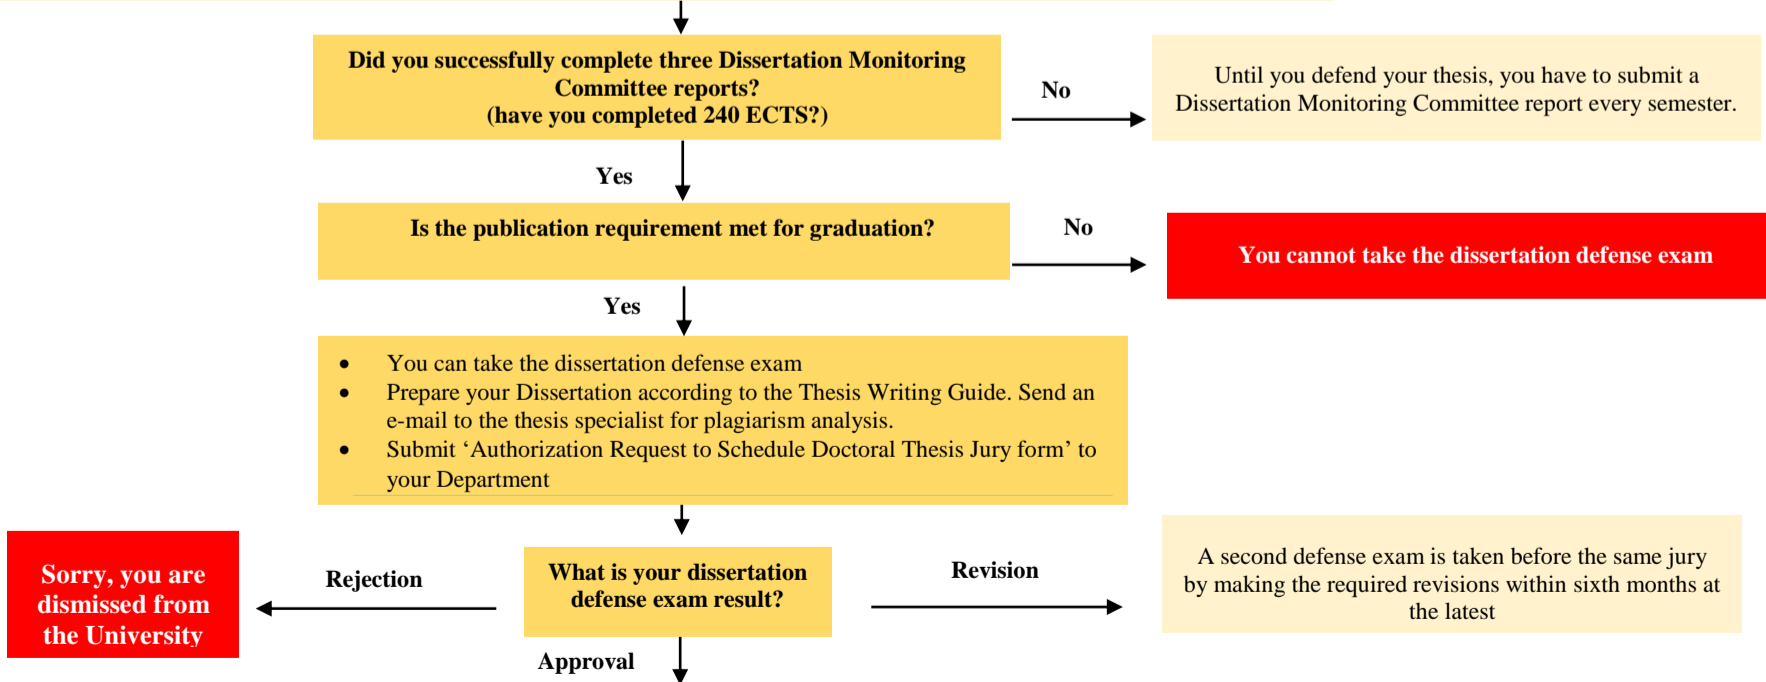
Did you successfully complete three Dissertation Monitoring Committee reports?
(have you completed 240 ECTS?)

No

Until you defend your thesis, you have to submit a Dissertation Monitoring Committee report every semester.

Yes

Is the publication requirement met for graduation?

No

You cannot take the dissertation defense exam

Yes

- You can take the dissertation defense exam
- Prepare your Dissertation according to the Thesis Writing Guide. Send an e-mail to the thesis specialist for plagiarism analysis.
- Submit ‘Authorization Request to Schedule Doctoral Thesis Jury form’ to your Department

Sorry, you are dismissed from the University

Rejection

What is your dissertation defense exam result?

Revision

A second defense exam is taken before the same jury by making the required revisions within sixth months at the latest

Approval